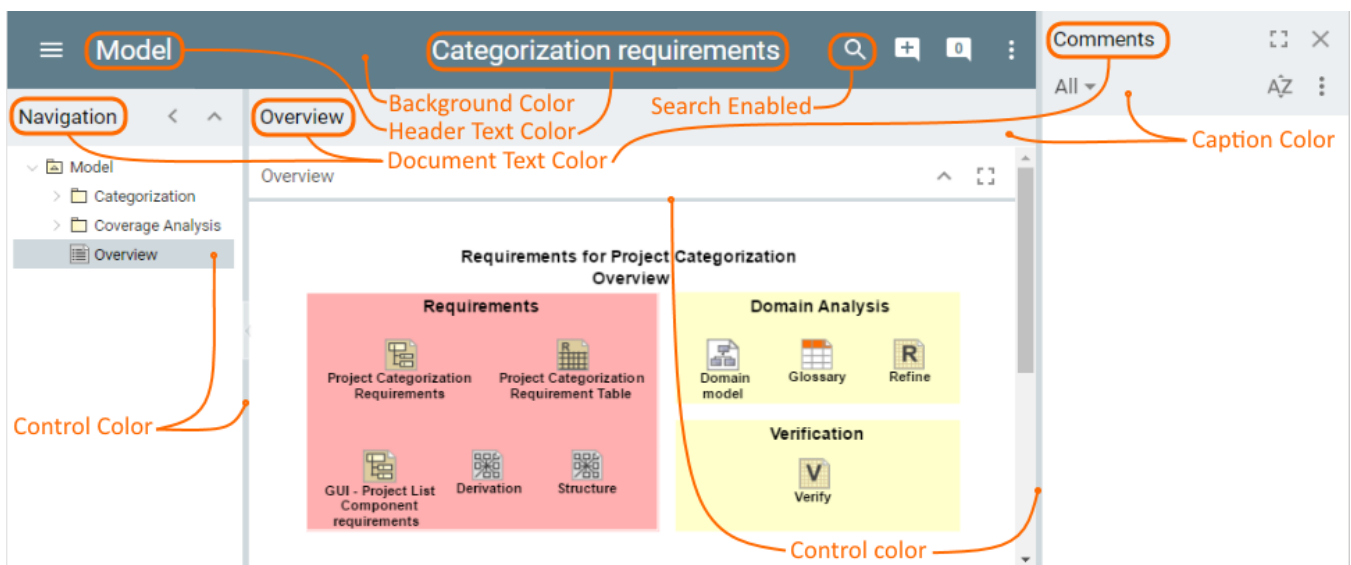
Model

Categorization requirements

0

Comments

All

AZ

Background Color

Header Text Color

Search Enabled

Caption Color

Navigation

Overview

Document Text Color

Model

Categorization

Coverage Analysis

Overview

Overview

Requirements for Project Categorization Overview

Requirements

Project Categorization Requirements

Project Categorization Requirement Table

GUI - Project List Component requirements

Derivation

Structure

Domain Analysis

Domain model

Glossary

Refine

Verification

Verify

Control Color

Control color